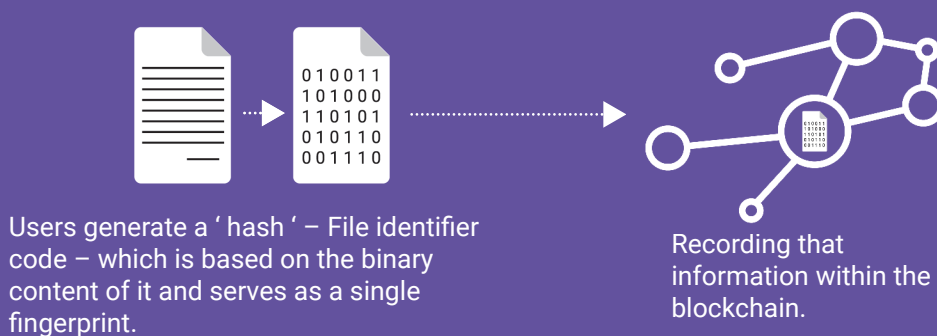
010011
101000
110101
010110
001110

Users generate a ' hash ' – File identifier code – which is based on the binary content of it and serves as a single fingerprint.

Recording that information within the blockchain.